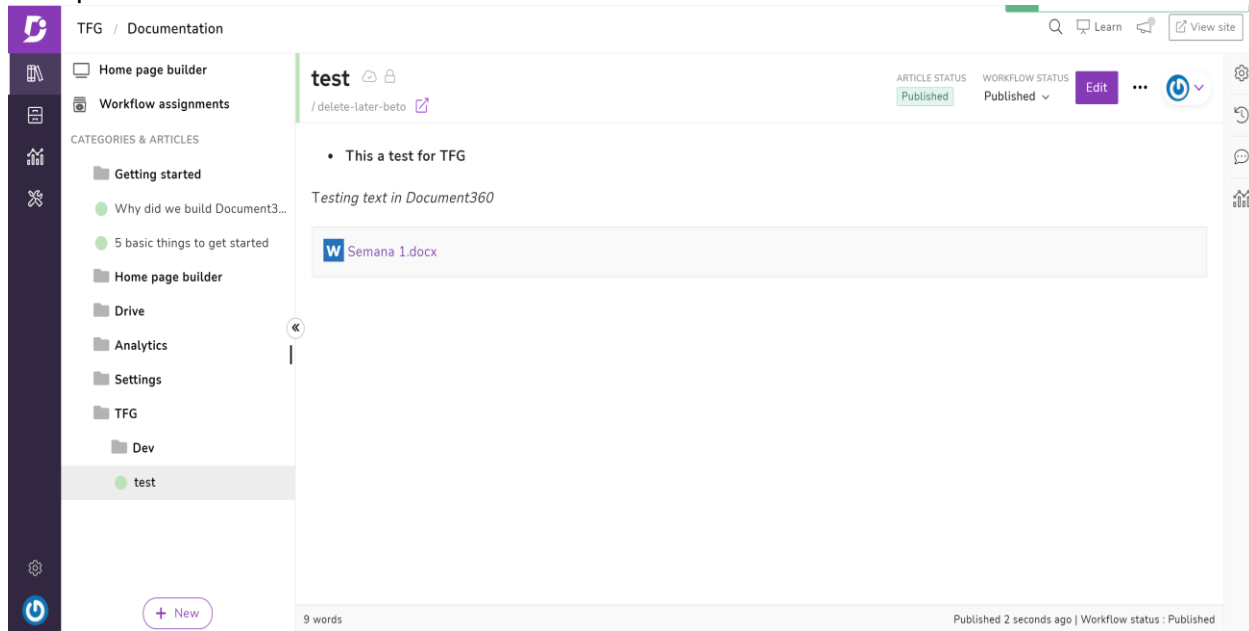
TFG / Documentation

Learn

View site

Home page builder

Workflow assignments

CATEGORIES & ARTICLES

Getting started

Why did we build Document3...

5 basic things to get started

Home page builder

Drive

Analytics

Settings

TFG

Dev

test

+ New

test

/delete-later-beto

ARTICLE STATUS
Published

WORKFLOW STATUS
Published

Edit

...

• This a test for TFG

Testing text in Document360

W Semana 1.docx

9 words

Published 2 seconds ago | Workflow status : Published